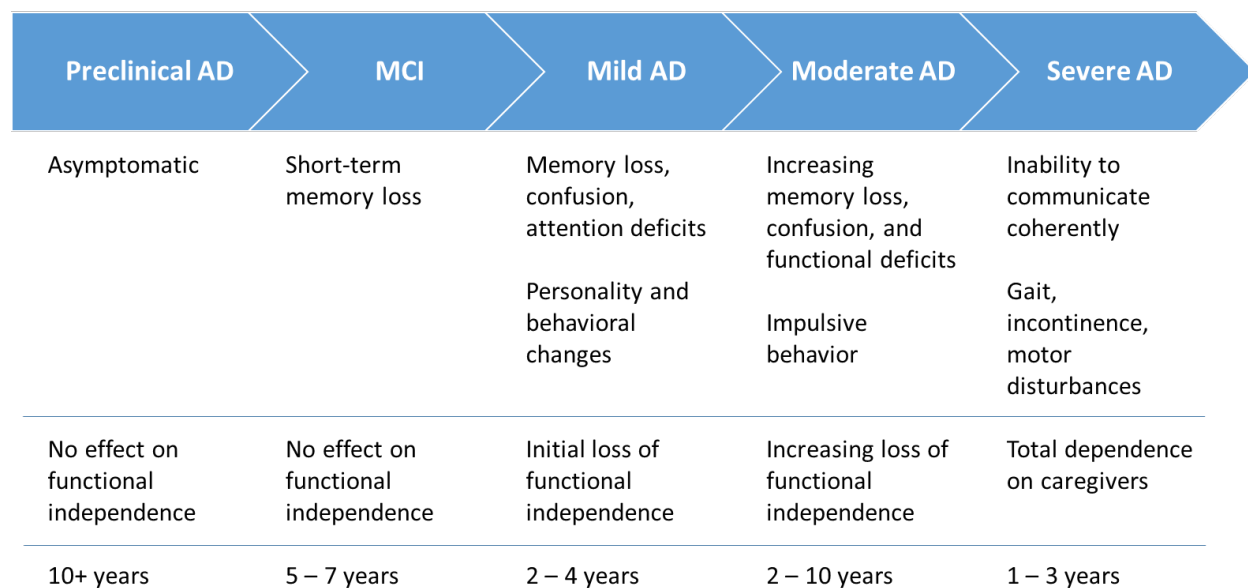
| Preclinical AD | MCI | Mild AD | Moderate AD | Severe AD |
|---|---|---|---|---|
| Asymptomatic | Short-term memory loss | Memory loss, confusion, attention deficits<br><br>Personality and behavioral changes | Increasing memory loss, confusion, and functional deficits<br><br>Impulsive behavior | Inability to communicate coherently<br><br>Gait, incontinence, motor disturbances |
| No effect on functional independence | No effect on functional independence | Initial loss of functional independence | Increasing loss of functional independence | Total dependence on caregivers |
| 10+ years | 5 – 7 years | 2 – 4 years | 2 – 10 years | 1 – 3 years |